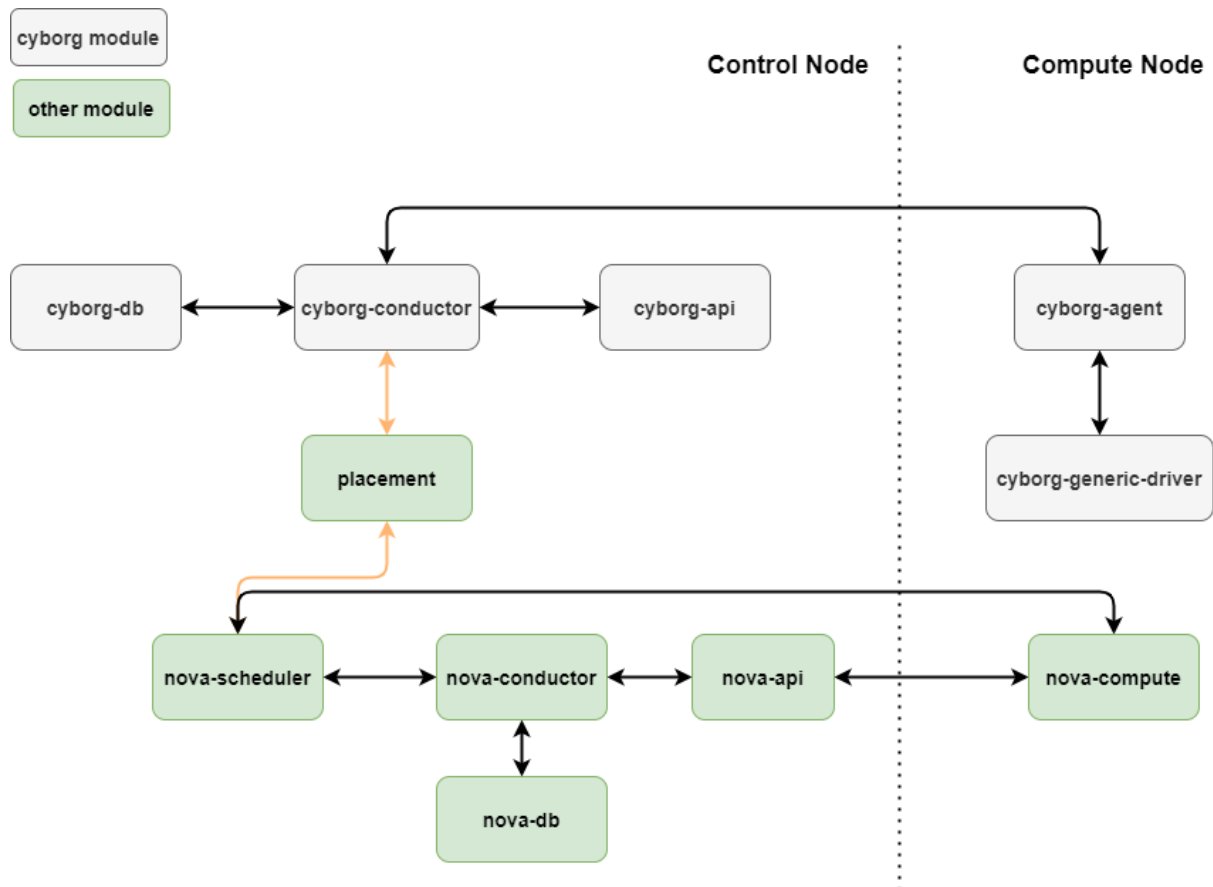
cyborg module

other module

Control Node

Compute Node

cyborg-db

cyborg-conductor

cyborg-api

cyborg-agent

placement

cyborg-generic-driver

nova-scheduler

nova-conductor

nova-api

nova-compute

nova-db